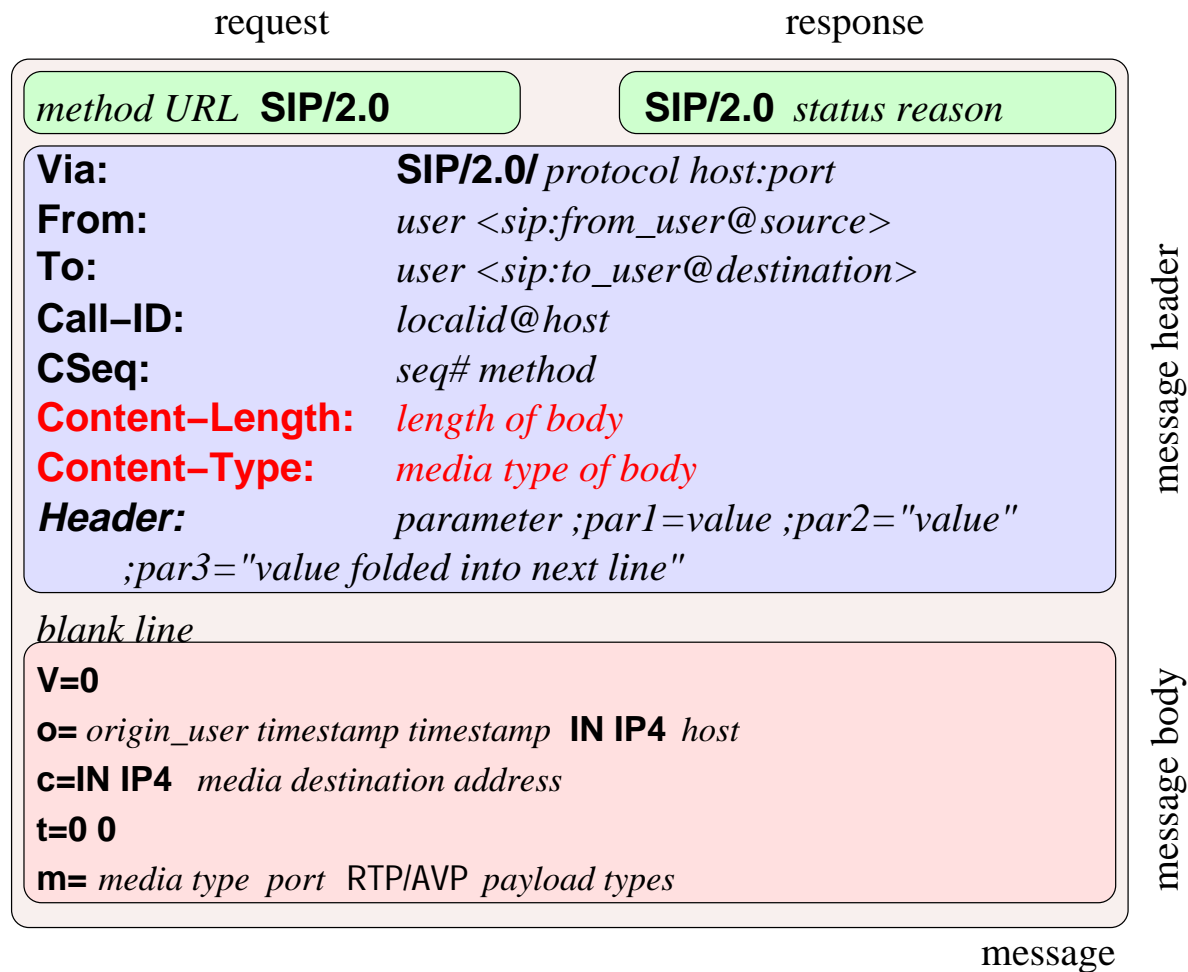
request

response

method URL SIP/2.0

SIP/2.0 status reason

Via: SIP/2.0/ protocol host:port
From: user <sip:from_user@source>
To: user <sip:to_user@destination>
Call−ID: localid@host
CSeq: seq# method
Content−Length: length of body
Content−Type: media type of body
Header: parameter ;par1=value ;par2="value"
;par3="value folded into next line"

message header

blank line

V=0
o= origin_user timestamp timestamp IN IP4 host
c=IN IP4 media destination address
t=0 0
m= media type port RTP/AVP payload types

message body

message